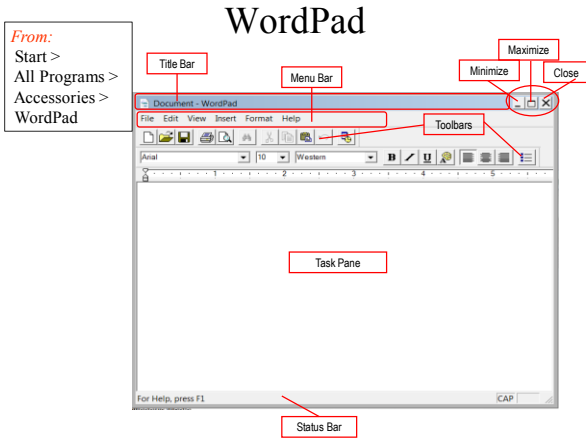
WordPad

From:
Start >
All Programs >
Accessories >
WordPad

Title Bar

Menu Bar

Minimize

Maximize

Close

Document - WordPad

File Edit View Insert Format Help

Toolbars

Arial

10

Western

B / U

1 2 3 4 5

Task Pane

For Help, press F1

CAP

Status Bar